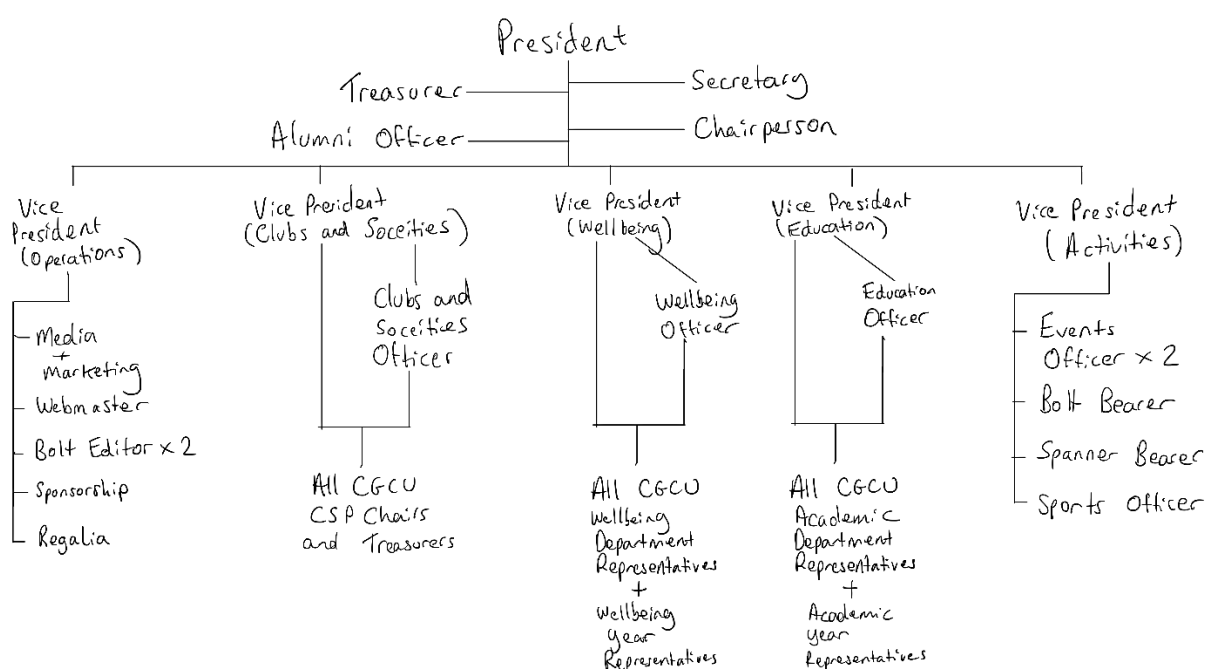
President

Treasurer

Secretary

Alumni Officer

Chairperson

Vice President (Operations)

Media + Marketing

Webmaster

Bolt Editor x 2

Sponsorship

Regalia

Vice President (Clubs and Soceities)

Clubs and Soceities Officer

All CGCU CSP Chairs and Treasurers

Vice President (Wellbeing)

Wellbeing Officer

All CGCU Wellbeing Department Representatives + Wellbeing Year Representatives

Vice President (Education)

Education Officer

All CGCU Academic Department Representatives + Academic Year Representatives

Vice President (Activities)

Events Officer x 2

Bolt Bearer

Spanner Bearer

Sports Officer